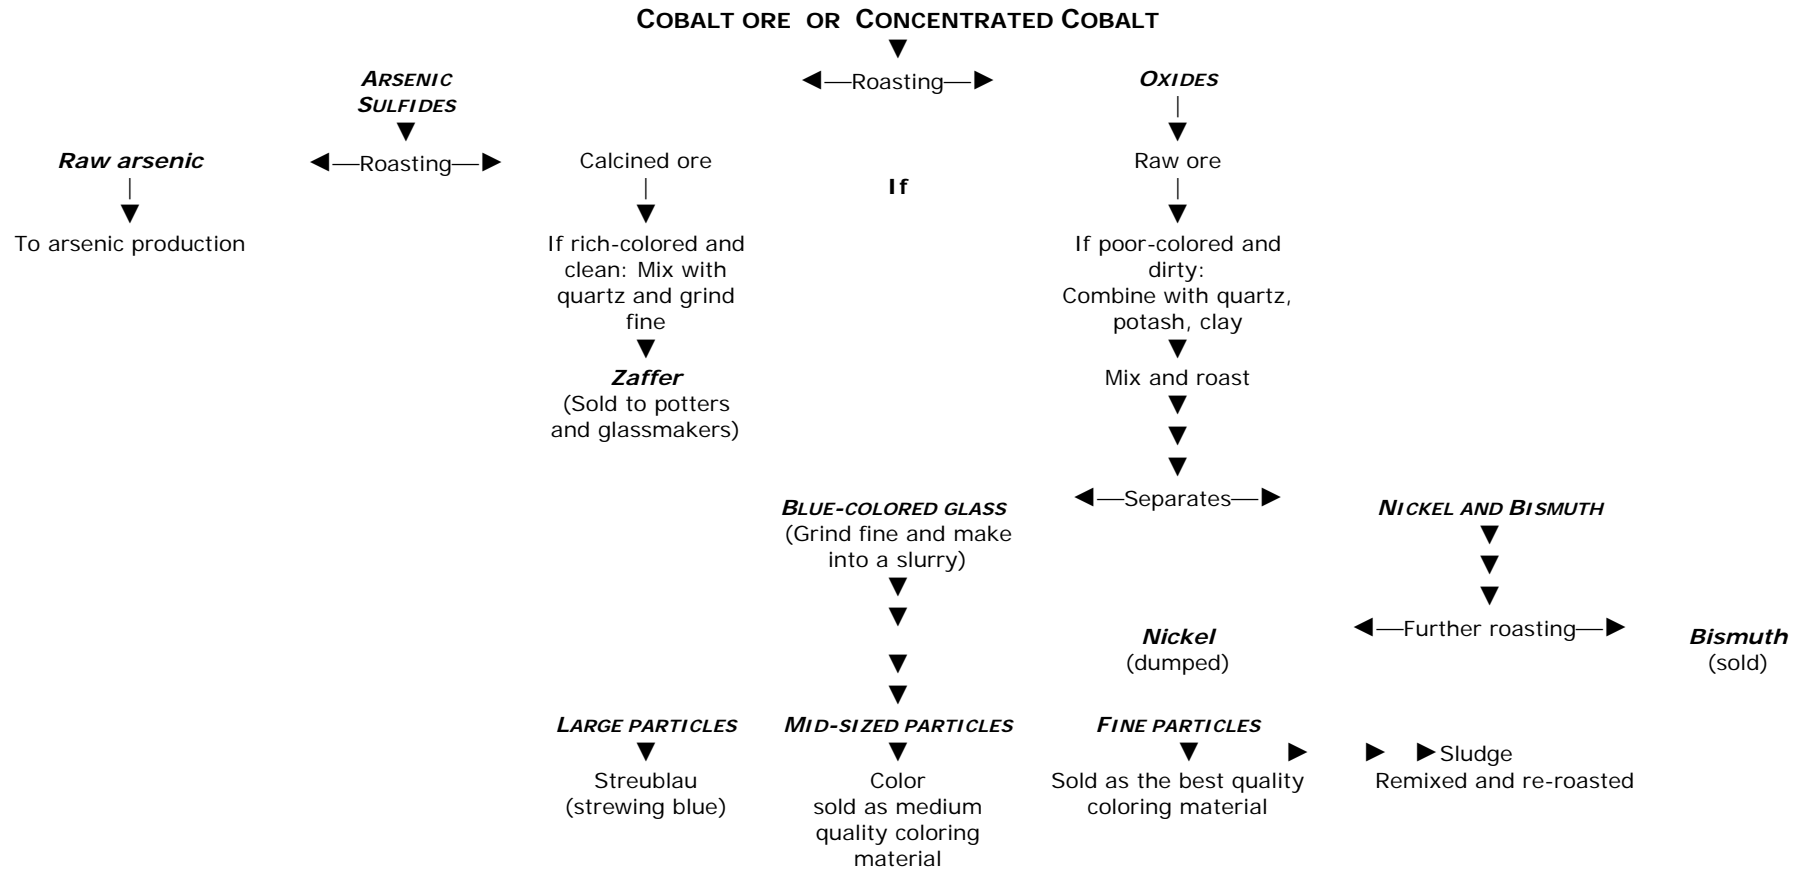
COBALT ORE OR CONCENTRATED COBALT

ARSENIC SULFIDES

Roasting

OXIDES

Raw arsenic

Roasting

Calcined ore

Raw ore

If

To arsenic production

If rich-colored and clean: Mix with quartz and grind fine

If poor-colored and dirty: Combine with quartz, potash, clay

Zaffer
(Sold to potters and glassmakers)

Mix and roast

BLUE-COLORED GLASS
(Grind fine and make into a slurry)

Separates

NICKEL AND BISMUTH

Further roasting

Nickel
(dumped)

Bismuth
(sold)

LARGE PARTICLES
Streublau
(strewing blue)

MID-SIZED PARTICLES
Color
sold as medium quality coloring material

FINE PARTICLES
Sold as the best quality coloring material

Sludge
Remixed and re-roasted